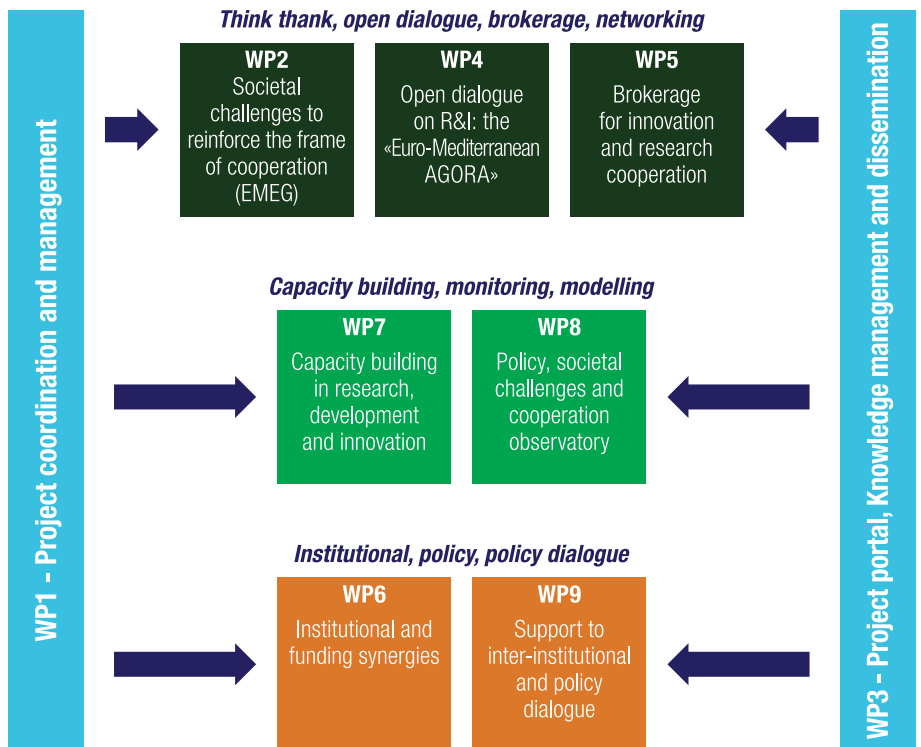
WP1 - Project coordination and management

Think thank, open dialogue, brokerage, networking

WP2
Societal challenges to reinforce the frame of cooperation (EMEG)

WP4
Open dialogue on R&I: the «Euro-Mediterranean AGORA»

WP5
Brokerage for innovation and research cooperation

Capacity building, monitoring, modelling

WP7
Capacity building in research, development and innovation

WP8
Policy, societal challenges and cooperation observatory

Institutional, policy, policy dialogue

WP6
Institutional and funding synergies

WP9
Support to inter-institutional and policy dialogue

WP3 - Project portal, Knowledge management and dissemination